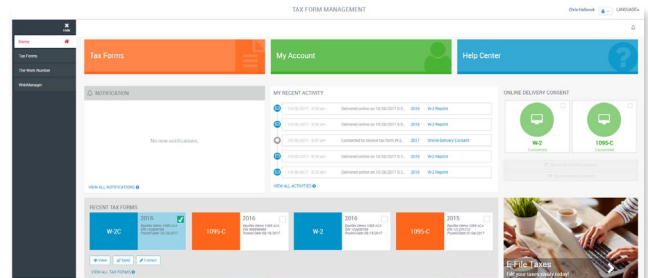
TAX FORM MANAGEMENT

Chris Holbrook

LANGUAGE

Hide

Home

Tax Forms

File Work Number

WorkManager

Tax Forms

My Account

Help Center

NOTIFICATION

No new notifications.

VIEW ALL NOTIFICATIONS

MY RECENT ACTIVITY

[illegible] Delivered online on 10/30/2017 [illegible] 2016 W-2 Reprint

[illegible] Delivered online on 10/30/2017 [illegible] 2016 W-2 Reprint

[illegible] Consented to receive tax form W-2 2017 Online Delivery Consent

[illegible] Delivered online on 10/30/2017 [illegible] 2016 W-2 Reprint

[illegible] Delivered online on 10/30/2017 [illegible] 2016 W-2 Reprint

VIEW ALL ACTIVITIES

ONLINE DELIVERY CONSENT

W-2

Consented

1095-C

Consented

RECENT TAX FORMS

W-2C

2016

View

Save

Correct

1095-C

2016

W-2

2016

1095-C

2015

VIEW ALL TAX FORMS

E-File Taxes

File your taxes easily today!